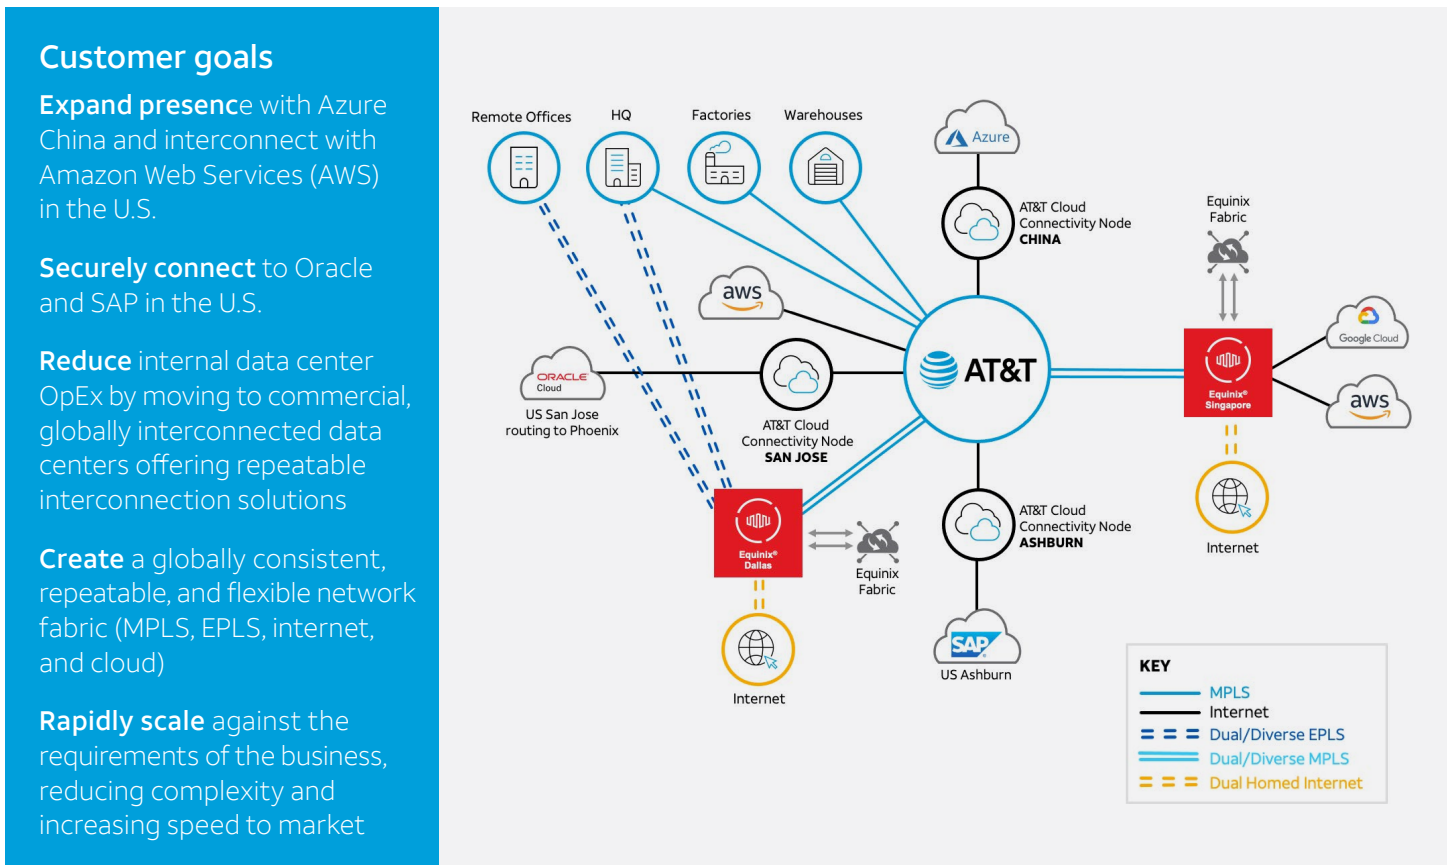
Customer goals

Expand presence with Azure China and interconnect with Amazon Web Services (AWS) in the U.S.

Securely connect to Oracle and SAP in the U.S.

Reduce internal data center OpEx by moving to commercial, globally interconnected data centers offering repeatable interconnection solutions

Create a globally consistent, repeatable, and flexible network fabric (MPLS, EPLS, internet, and cloud)

Rapidly scale against the requirements of the business, reducing complexity and increasing speed to market

Remote Offices
HQ
Factories
Warehouses
Azure
AT&T Cloud Connectivity Node CHINA
Equinix Fabric
aws
ORACLE Cloud
US San Jose routing to Phoenix
AT&T Cloud Connectivity Node SAN JOSE
AT&T
Equinix Singapore
Google Cloud
aws
Internet
Equinix Dallas
Equinix Fabric
AT&T Cloud Connectivity Node ASHBURN
Internet
SAP
US Ashburn

KEY
MPLS
Internet
Dual/Diverse EPLS
Dual/Diverse MPLS
Dual Homed Internet